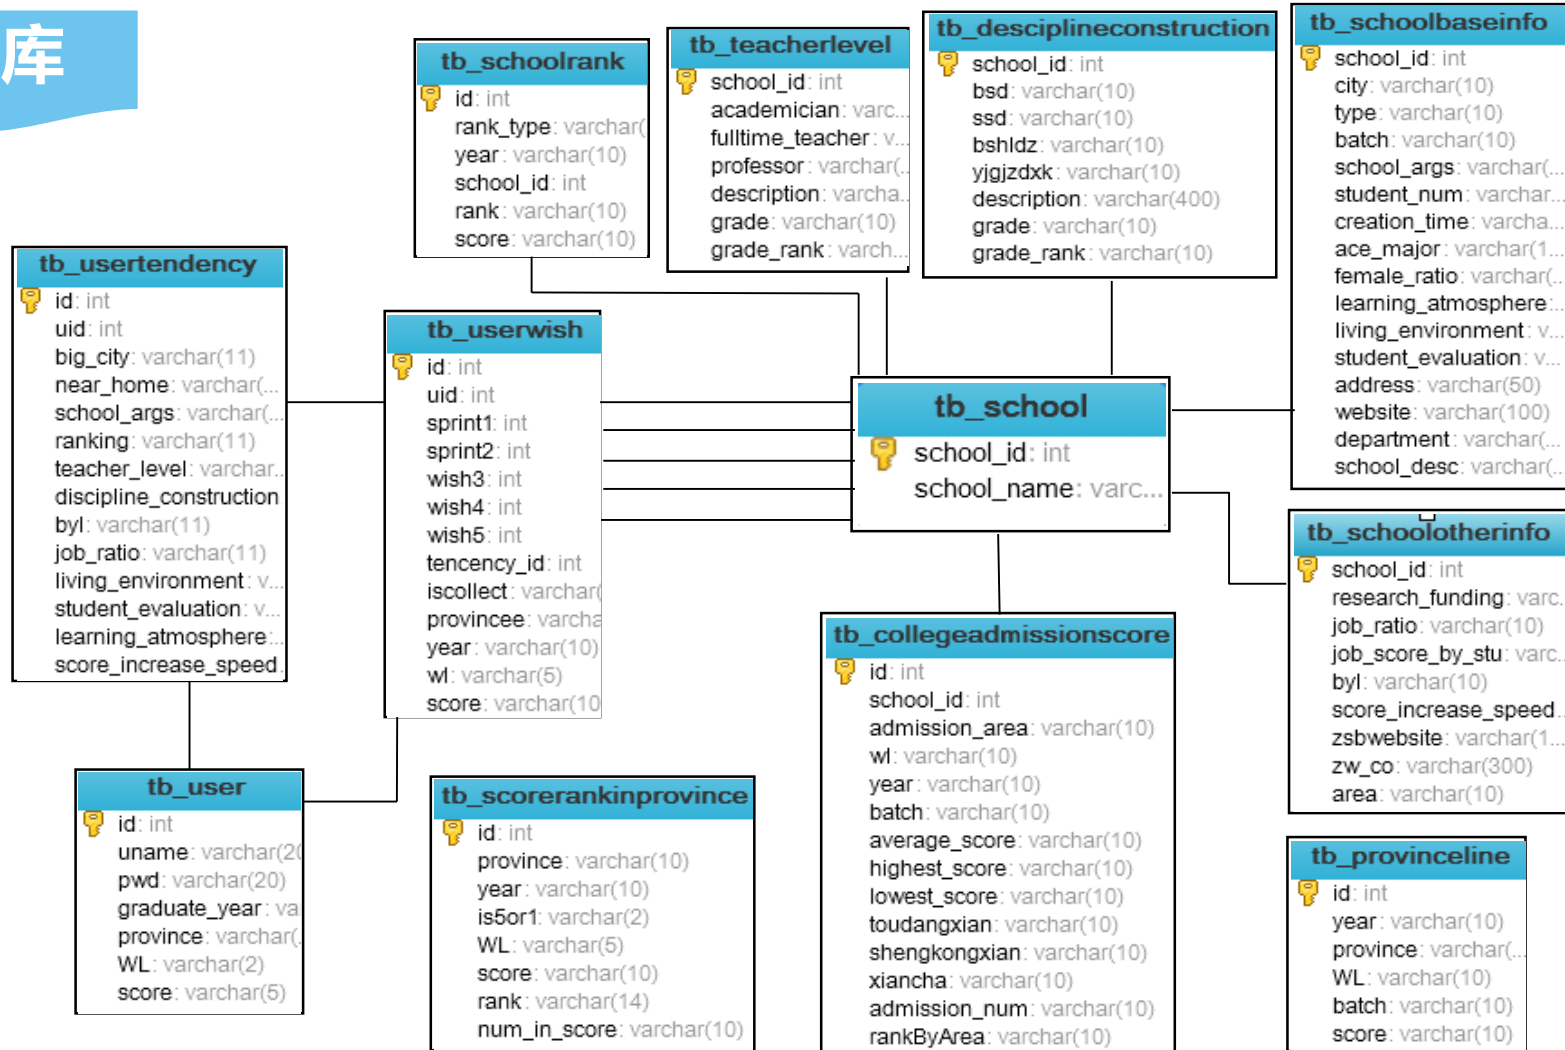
库

tb_schoolrank
id: int
rank_type: varchar(
year: varchar(10)
school_id: int
rank: varchar(10)
score: varchar(10)

tb_teacherlevel
school_id: int
academician: varc...
fulltime_teacher: v...
professor: varchar(...
description: varcha...
grade: varchar(10)
grade_rank: varch...

tb_desciplineconstruction
school_id: int
bsd: varchar(10)
ssd: varchar(10)
bshldz: varchar(10)
yjgjzdxk: varchar(10)
description: varchar(400)
grade: varchar(10)
grade_rank: varchar(10)

tb_schoolbaseinfo
school_id: int
city: varchar(10)
type: varchar(10)
batch: varchar(10)
school_args: varchar(...
student_num: varchar...
creation_time: varcha...
ace_major: varchar(1...
female_ratio: varchar(...
learning_atmosphere:...
living_environment: v...
student_evaluation: v...
address: varchar(50)
website: varchar(100)
department: varchar(...
school_desc: varchar(...

tb_usertendency
id: int
uid: int
big_city: varchar(11)
near_home: varchar(...
school_args: varchar(...
ranking: varchar(11)
teacher_level: varchar...
discipline_construction
byl: varchar(11)
job_ratio: varchar(11)
living_environment: v...
student_evaluation: v...
learning_atmosphere:...
score_increase_speed...

tb_userwish
id: int
uid: int
sprint1: int
sprint2: int
wish3: int
wish4: int
wish5: int
tencency_id: int
iscollect: varchar(
provincee: varcha
year: varchar(10)
wl: varchar(5)
score: varchar(10

tb_school
school_id: int
school_name: varc...

tb_schoolotherinfo
school_id: int
research_funding: varc...
job_ratio: varchar(10)
job_score_by_stu: varc...
byl: varchar(10)
score_increase_speed...
zsbwebsite: varchar(1...
zw_co: varchar(300)
area: varchar(10)

tb_collegeadmissionscore
id: int
school_id: int
admission_area: varchar(10)
wl: varchar(10)
year: varchar(10)
batch: varchar(10)
average_score: varchar(10)
highest_score: varchar(10)
lowest_score: varchar(10)
toudangxian: varchar(10)
shengkongxian: varchar(10)
xiancha: varchar(10)
admission_num: varchar(10)
rankByArea: varchar(10)

tb_user
id: int
uname: varchar(2(
pwd: varchar(20)
graduate_year: va
province: varchar(
WL: varchar(2)
score: varchar(5)

tb_scorerankinprovince
id: int
province: varchar(10)
year: varchar(10)
is5or1: varchar(2)
WL: varchar(5)
score: varchar(10)
rank: varchar(14)
num_in_score: varchar(10)

tb_provinceline
id: int
year: varchar(10)
province: varchar(...
WL: varchar(10)
batch: varchar(10)
score: varchar(10)